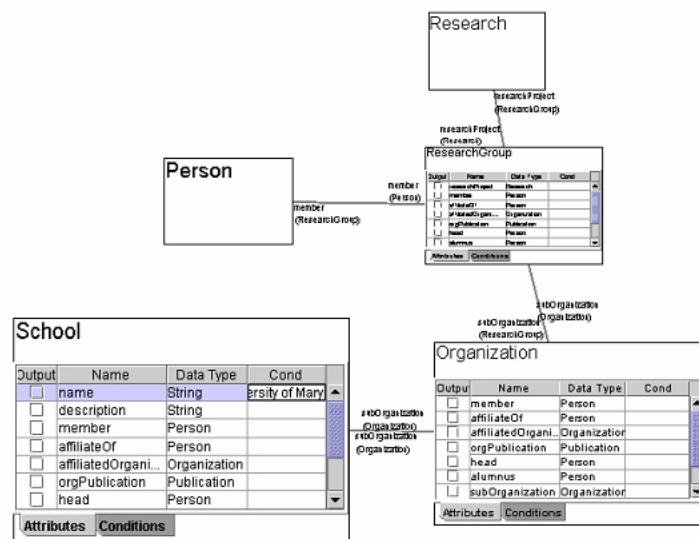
Research

researchProject
(ResearchGroup)

researchProject
(Research)

ResearchGroup

| Output | Name | Data Type | Cond |
|---|---|---|---|
| | researchProject | Research | |
| | member | Person | |
| | affiliateOf | Person | |
| | affiliatedOrgan... | Organization | |
| | orgPublication | Publication | |
| | head | Person | |
| | alumnus | Person | |

Attributes Conditions

Person

member
(ResearchGroup)

member
(Person)

subOrganization
(Organization)

subOrganization
(ResearchGroup)

School

| Output | Name | Data Type | Cond |
|---|---|---|---|
| | name | String | ersity of Mary |
| | description | String | |
| | member | Person | |
| | affiliateOf | Person | |
| | affiliatedOrgani... | Organization | |
| | orgPublication | Publication | |
| | head | Person | |

Attributes Conditions

subOrganization
(Organization)

subOrganization
(Organization)

Organization

| Output | Name | Data Type | Cond |
|---|---|---|---|
| | member | Person | |
| | affiliateOf | Person | |
| | affiliatedOrgani... | Organization | |
| | orgPublication | Publication | |
| | head | Person | |
| | alumnus | Person | |
| | subOrganization | Organization | |

Attributes Conditions